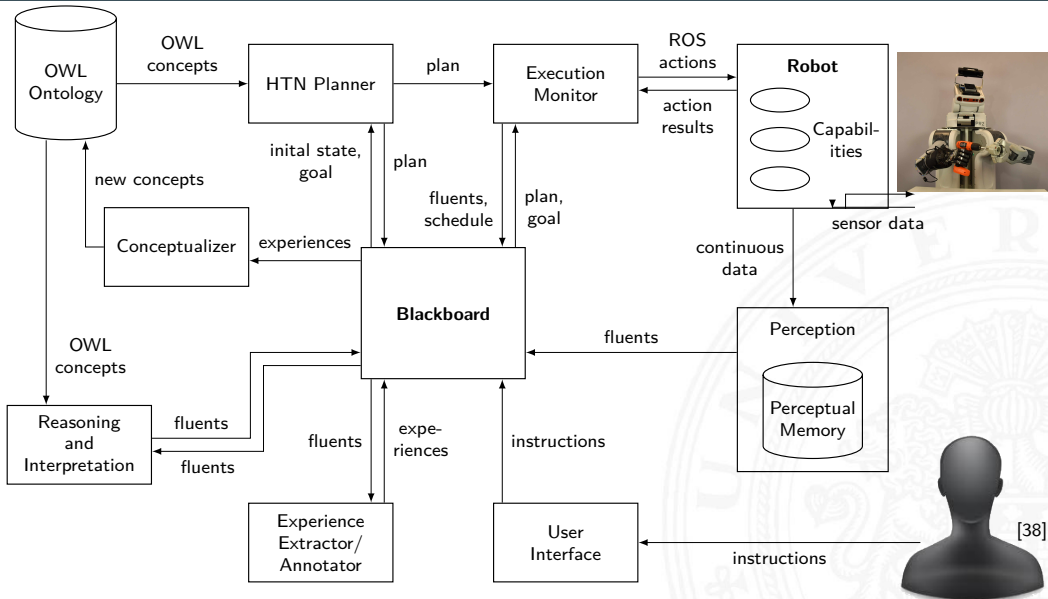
OWL Ontology

OWL concepts

HTN Planner

plan

Execution Monitor

ROS actions

action results

Robot

Capabilities

new concepts

inital state, goal

plan

fluents, schedule

plan, goal

sensor data

Conceptualizer

experiences

continuous data

Blackboard

OWL concepts

fluents

Perception

Perceptual Memory

Reasoning and Interpretation

fluents

fluents

fluents

experiences

instructions

Experience Extractor/ Annotator

User Interface

instructions

[38]